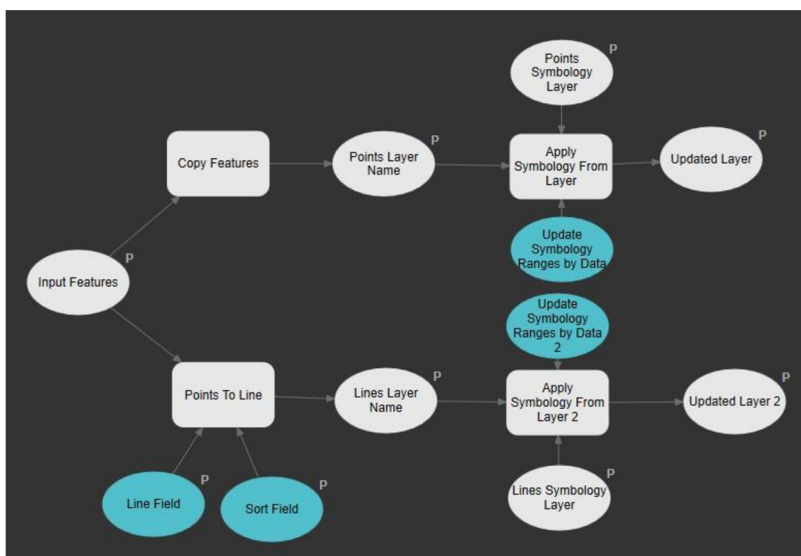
Points Symbology Layer P

Copy Features

Points Layer Name P

Apply Symbology From Layer

Updated Layer P

Update Symbology Ranges by Data

Input Features P

Update Symbology Ranges by Data 2

Points To Line

Lines Layer Name P

Apply Symbology From Layer 2

Updated Layer 2

Line Field P

Sort Field P

Lines Symbology Layer P